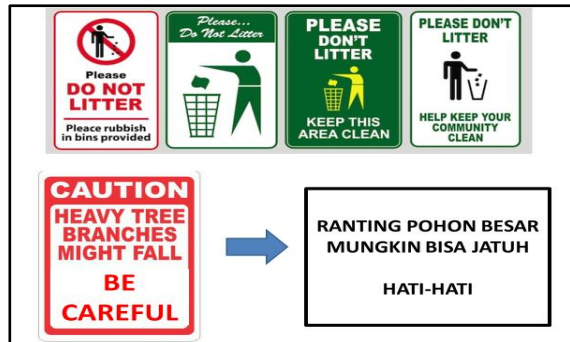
Please
DO NOT
LITTER
Please rubbish in bins provided

Please...
Do Not Litter

PLEASE
DON'T
LITTER
KEEP THIS
AREA CLEAN

PLEASE DON'T
LITTER
HELP KEEP YOUR
COMMUNITY
CLEAN

CAUTION
HEAVY TREE
BRANCHES
MIGHT FALL
BE
CAREFUL

RANTING POHON BESAR
MUNGKIN BISA JATUH

HATI-HATI